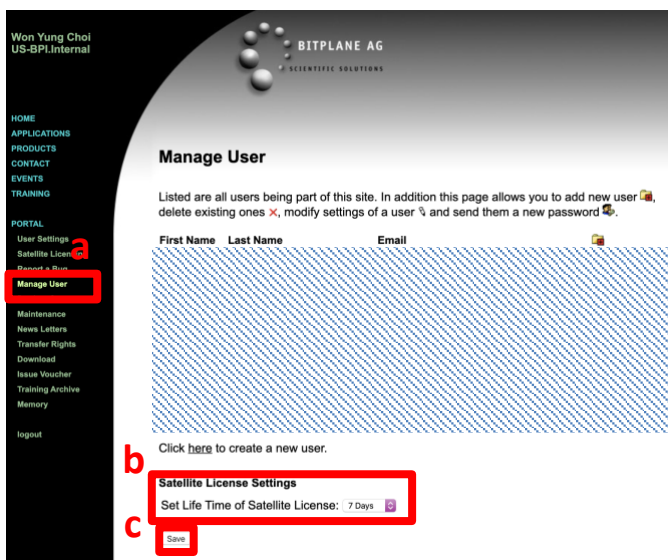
Won Yung Choi
US-BPI.Internal

HOME
APPLICATIONS
PRODUCTS
CONTACT
EVENTS
TRAINING

PORTAL
User Settings
Satellite Licen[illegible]
Report a Bug
Manage User
Maintenance
News Letters
Transfer Rights
Download
Issue Voucher
Training Archive
Memory

logout

a

BITPLANE AG
SCIENTIFIC SOLUTIONS

Manage User

Listed are all users being part of this site. In addition this page allows you to add new user, delete existing ones ×, modify settings of a user and send them a new password.

| First Name | Last Name | Email |
|---|---|---|

Click here to create a new user.

b

Satellite License Settings

Set Life Time of Satellite License: 7 Days

c

Save